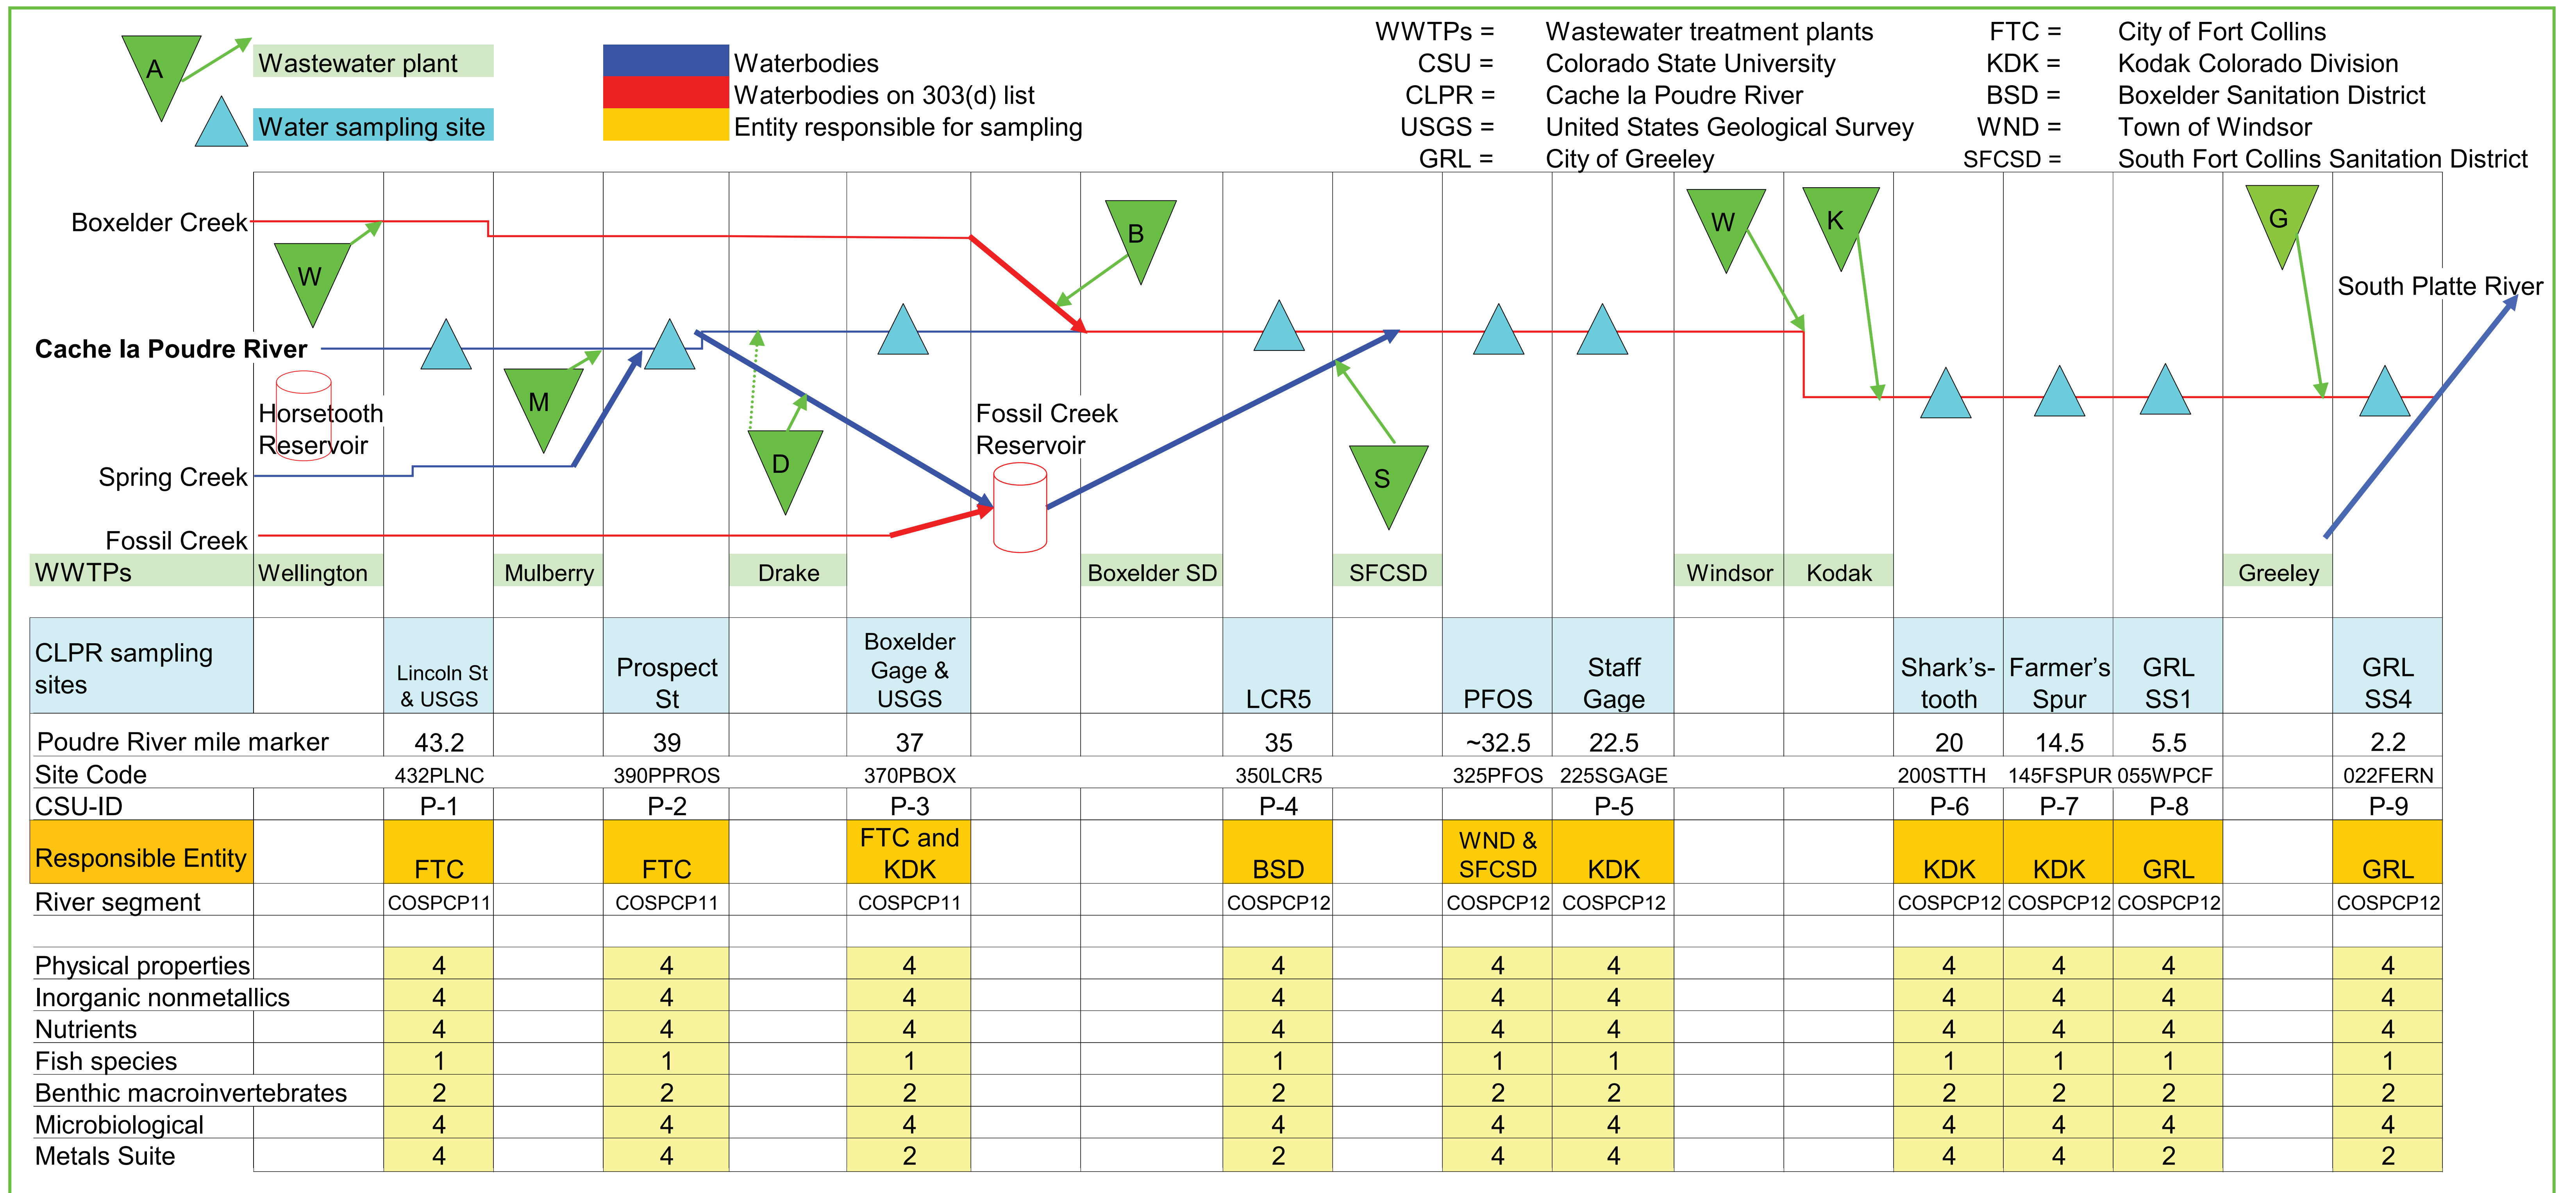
A Wastewater plant
Water sampling site
Waterbodies
Waterbodies on 303(d) list
Entity responsible for sampling

WWTPs = Wastewater treatment plants
CSU = Colorado State University
CLPR = Cache la Poudre River
USGS = United States Geological Survey
GRL = City of Greeley

FTC = City of Fort Collins
KDK = Kodak Colorado Division
BSD = Boxelder Sanitation District
WND = Town of Windsor
SFCSD = South Fort Collins Sanitation District

Boxelder Creek
Cache la Poudre River
Horsetooth Reservoir
Spring Creek
Fossil Creek
Fossil Creek Reservoir
South Platte River
W M D B S W K G

| WWTPs | Wellington | Mulberry | Drake | Boxelder SD | SFCSD | Windsor | Kodak | Greeley |
|---|---|---|---|---|---|---|---|---|

| CLPR sampling sites | Lincoln St & USGS | Prospect St | Boxelder Gage & USGS | LCR5 | PFOS | Staff Gage | Shark's-tooth | Farmer's Spur | GRL SS1 | GRL SS4 |
|---|---|---|---|---|---|---|---|---|---|---|
| Poudre River mile marker | 43.2 | 39 | 37 | 35 | ~32.5 | 22.5 | 20 | 14.5 | 5.5 | 2.2 |
| Site Code | 432PLNC | 390PPROS | 370PBOX | 350LCR5 | 325PFOS | 225SGAGE | 200STTH | 145FSPUR | 055WPCF | 022FERN |
| CSU-ID | P-1 | P-2 | P-3 | P-4 | | P-5 | P-6 | P-7 | P-8 | P-9 |
| Responsible Entity | FTC | FTC | FTC and KDK | BSD | WND & SFCSD | KDK | KDK | KDK | GRL | GRL |
| River segment | COSPCP11 | COSPCP11 | COSPCP11 | COSPCP12 | COSPCP12 | COSPCP12 | COSPCP12 | COSPCP12 | COSPCP12 | COSPCP12 |
| Physical properties | 4 | 4 | 4 | 4 | 4 | 4 | 4 | 4 | 4 | 4 |
| Inorganic nonmetallics | 4 | 4 | 4 | 4 | 4 | 4 | 4 | 4 | 4 | 4 |
| Nutrients | 4 | 4 | 4 | 4 | 4 | 4 | 4 | 4 | 4 | 4 |
| Fish species | 1 | 1 | 1 | 1 | 1 | 1 | 1 | 1 | 1 | 1 |
| Benthic macroinvertebrates | 2 | 2 | 2 | 2 | 2 | 2 | 2 | 2 | 2 | 2 |
| Microbiological | 4 | 4 | 4 | 4 | 4 | 4 | 4 | 4 | 4 | 4 |
| Metals Suite | 4 | 4 | 2 | 2 | 4 | 4 | 4 | 4 | 2 | 2 |